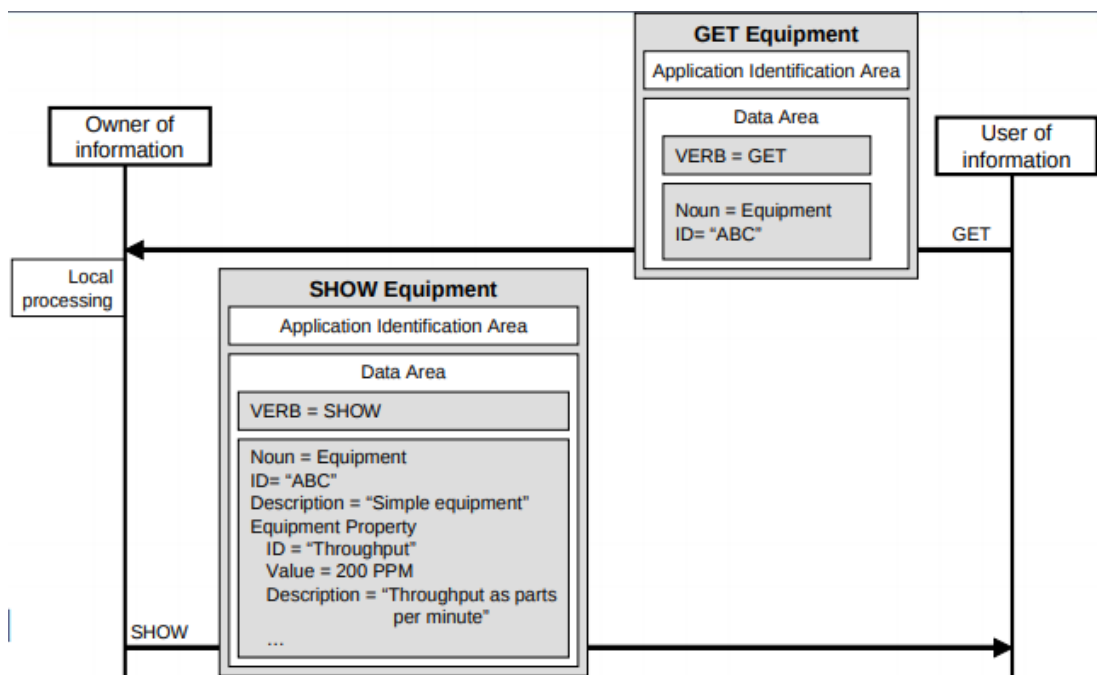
GET Equipment
Application Identification Area
Data Area
VERB = GET
Noun = Equipment
ID= "ABC"

Owner of information

User of information

GET

Local processing

SHOW Equipment
Application Identification Area
Data Area
VERB = SHOW
Noun = Equipment
ID= "ABC"
Description = "Simple equipment"
Equipment Property
ID = "Throughput"
Value = 200 PPM
Description = "Throughput as parts per minute"
...

SHOW